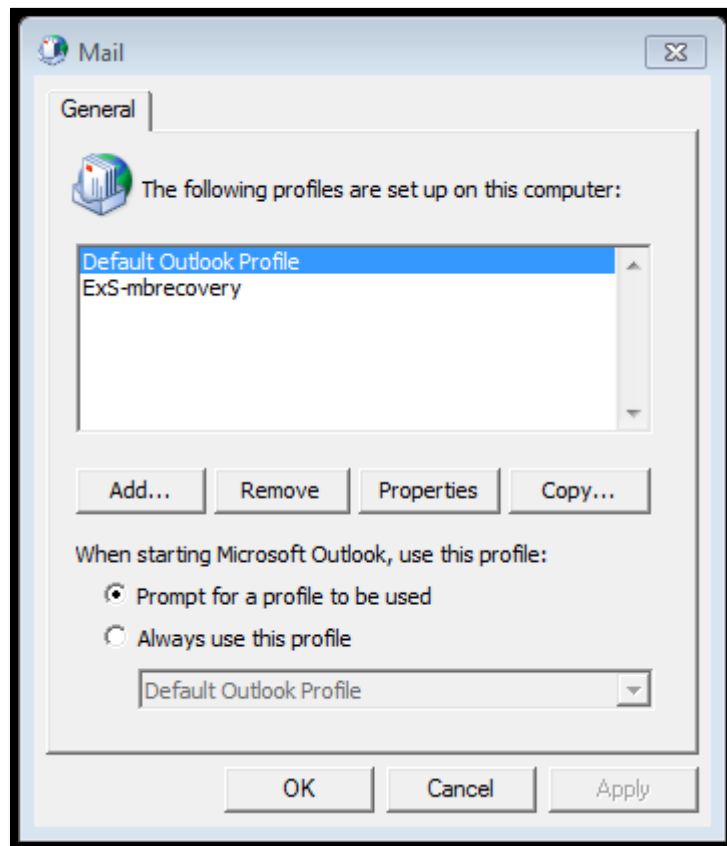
Mail

General

The following profiles are set up on this computer:

Default Outlook Profile
ExS-mbrecovery

Add... Remove Properties Copy...

When starting Microsoft Outlook, use this profile:

Prompt for a profile to be used

Always use this profile

Default Outlook Profile

OK Cancel Apply